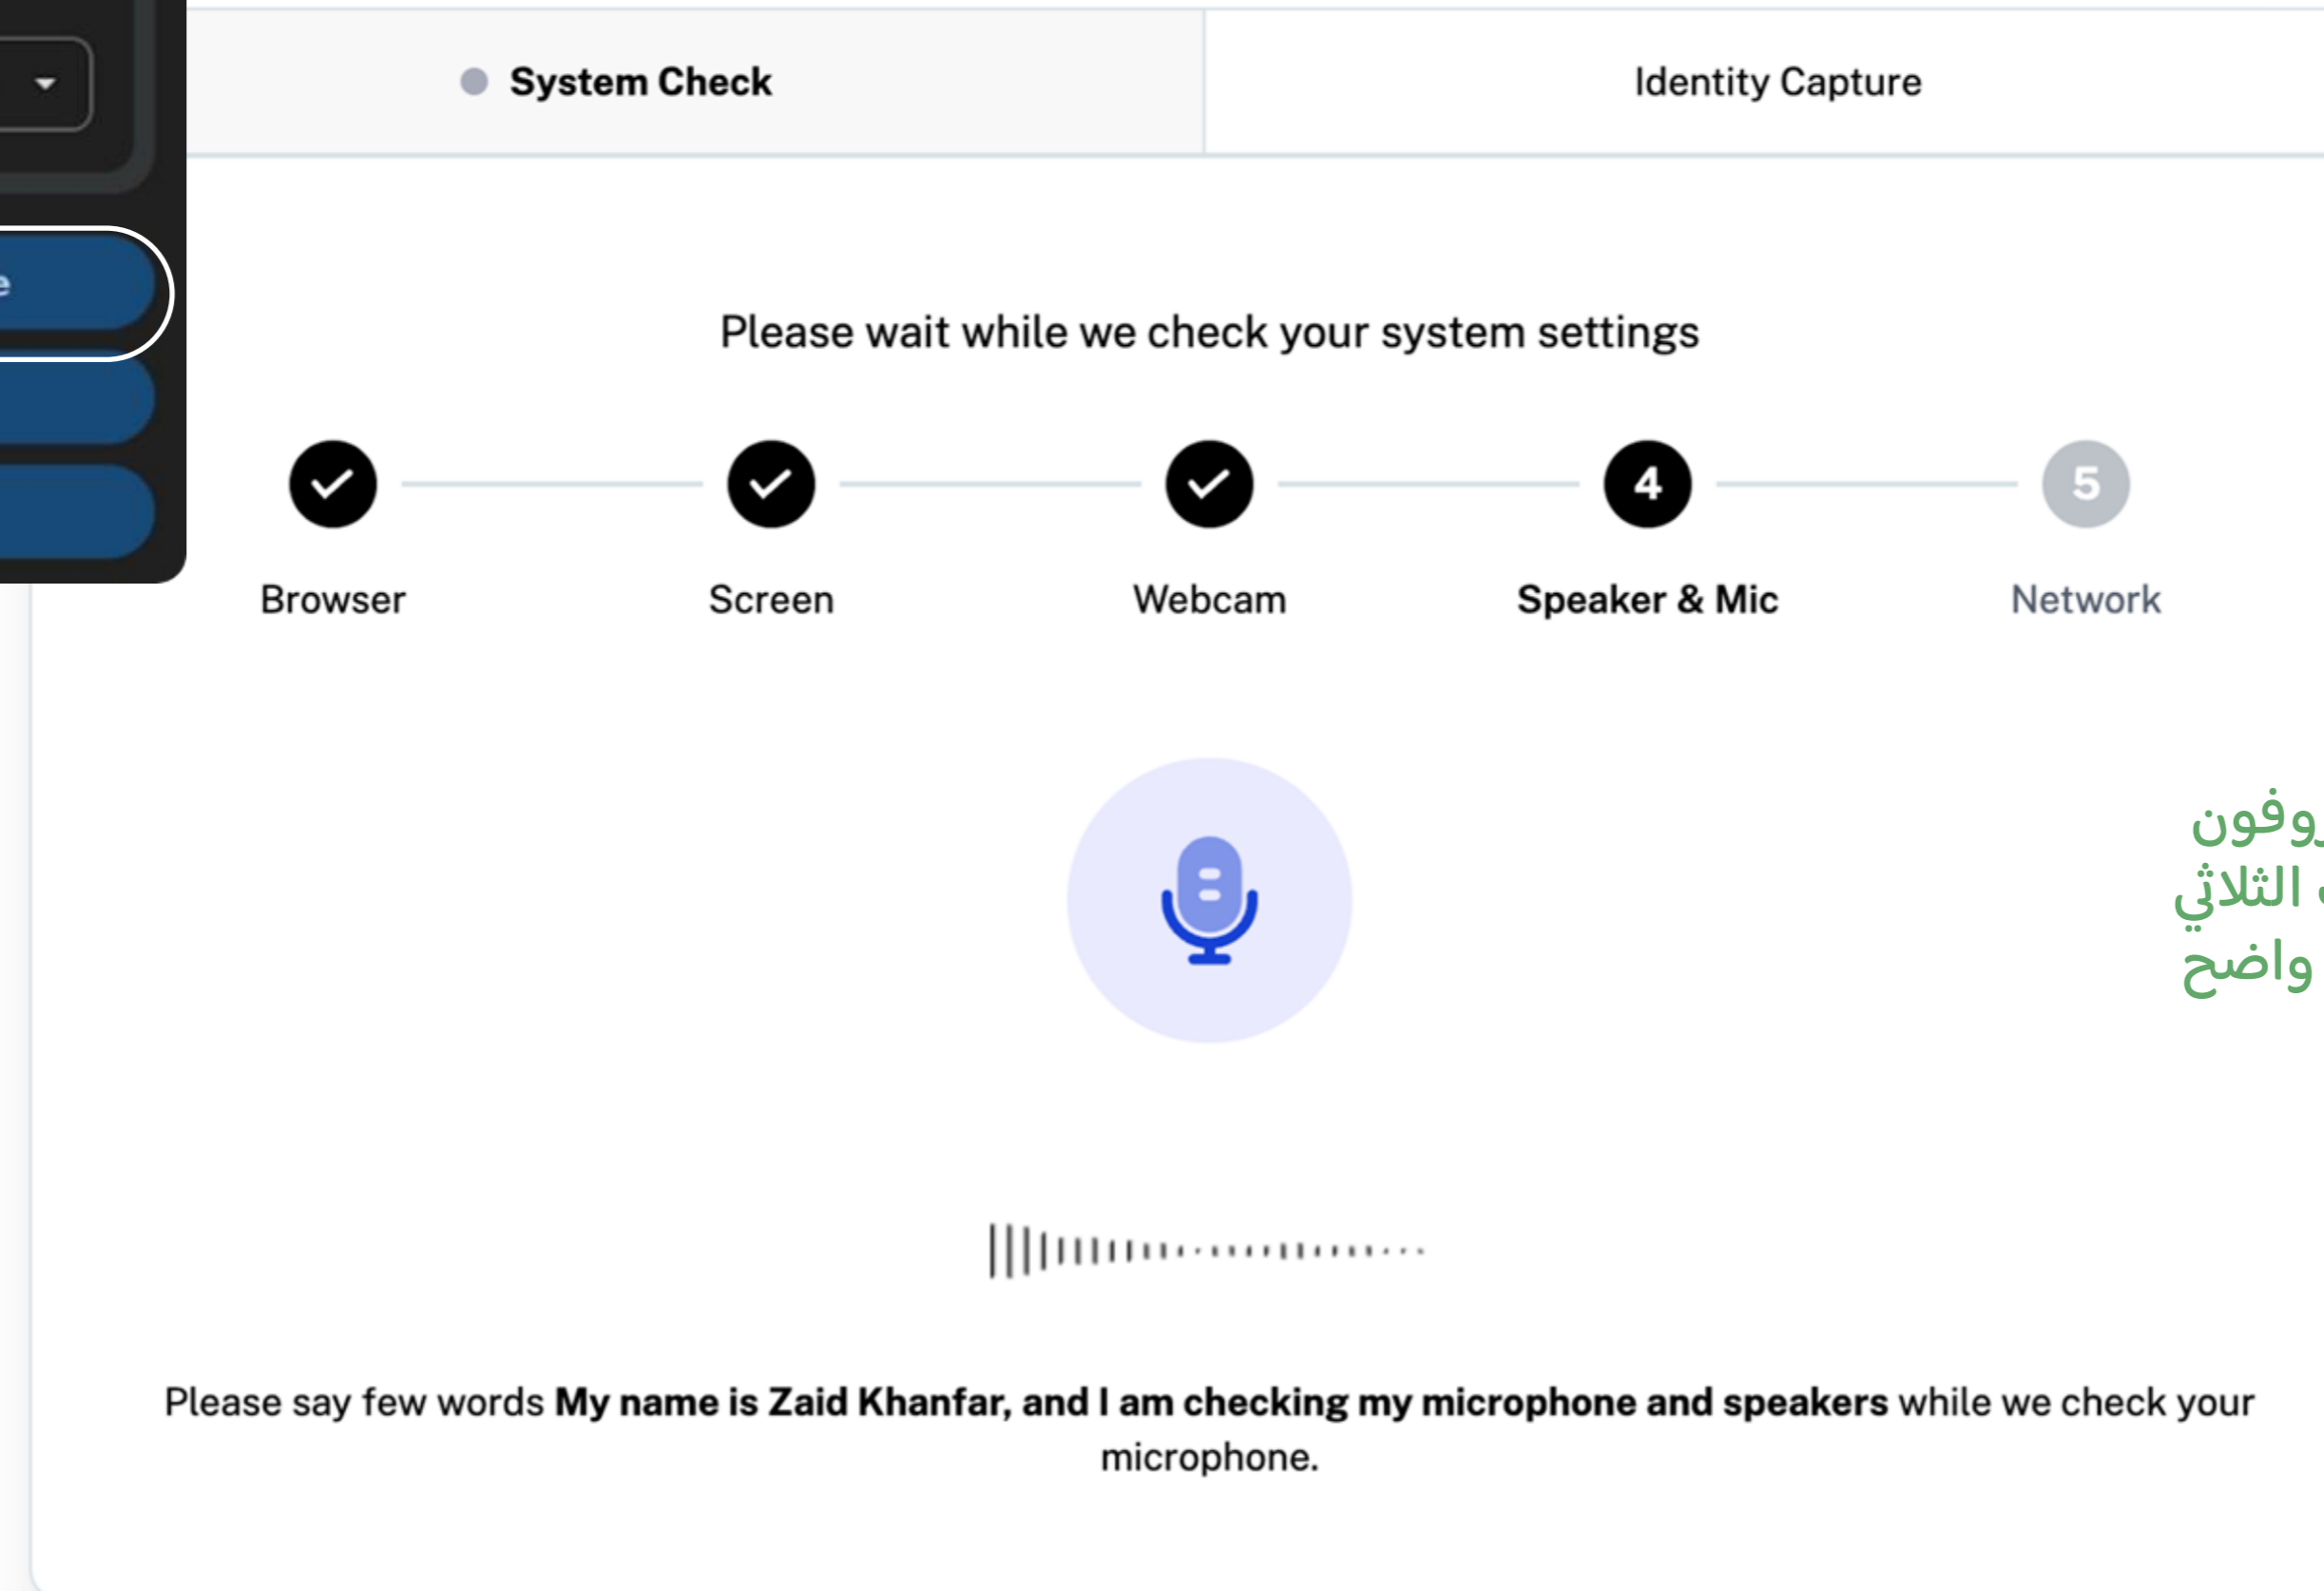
System Check

Identity Capture

Please wait while we check your system settings

4

5

Browser

Screen

Webcam

Speaker & Mic

Network

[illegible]وفون
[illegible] الثلاثي
واضح

Please say few words **My name is Zaid Khanfar, and I am checking my microphone and speakers** while we check your microphone.